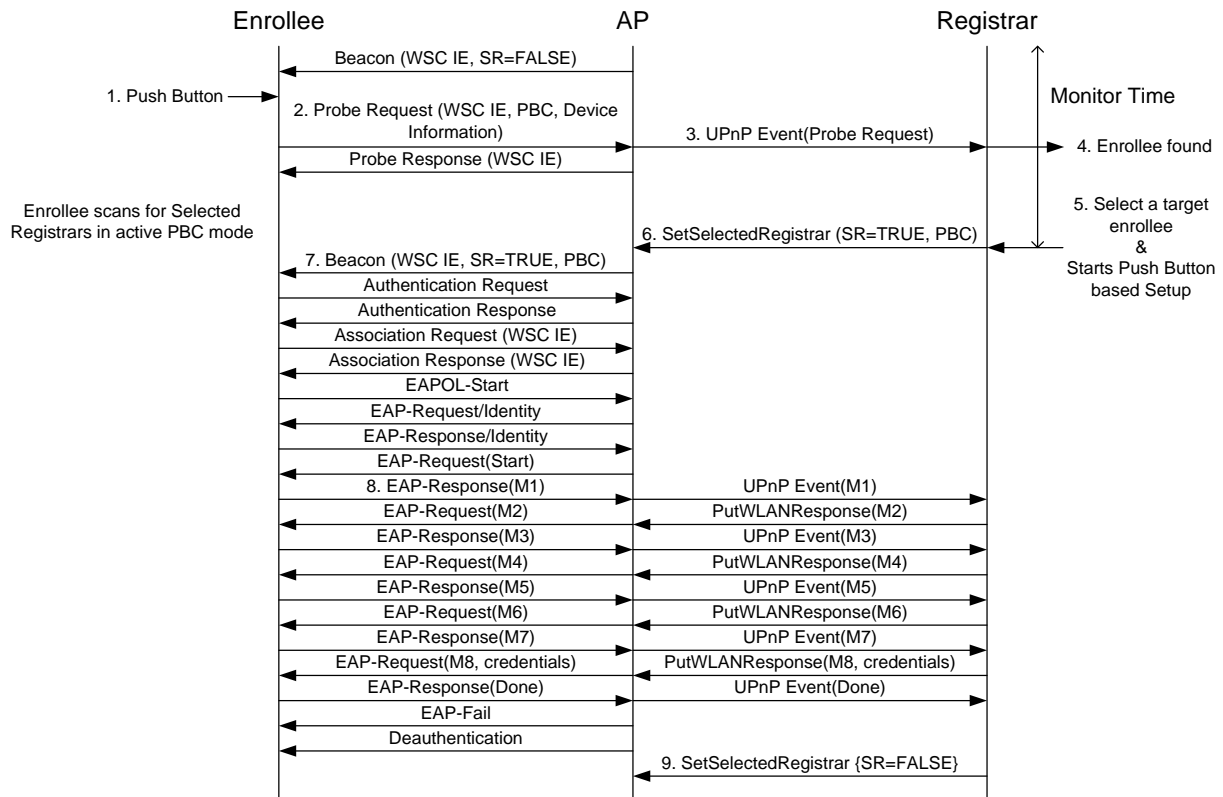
Enrollee

AP

Registrar

Beacon (WSC IE, SR=FALSE)

Monitor Time

1. Push Button

2. Probe Request (WSC IE, PBC, Device Information)

3. UPnP Event(Probe Request)

4. Enrollee found

Probe Response (WSC IE)

Enrollee scans for Selected Registrars in active PBC mode

5. Select a target enrollee & Starts Push Button based Setup

6. SetSelectedRegistrar (SR=TRUE, PBC)

7. Beacon (WSC IE, SR=TRUE, PBC)

Authentication Request

Authentication Response

Association Request (WSC IE)

Association Response (WSC IE)

EAPOL-Start

EAP-Request/Identity

EAP-Response/Identity

EAP-Request(Start)

8. EAP-Response(M1)

UPnP Event(M1)

EAP-Request(M2)

PutWLANResponse(M2)

EAP-Response(M3)

UPnP Event(M3)

EAP-Request(M4)

PutWLANResponse(M4)

EAP-Response(M5)

UPnP Event(M5)

EAP-Request(M6)

PutWLANResponse(M6)

EAP-Response(M7)

UPnP Event(M7)

EAP-Request(M8, credentials)

PutWLANResponse(M8, credentials)

EAP-Response(Done)

UPnP Event(Done)

EAP-Fail

Deauthentication

9. SetSelectedRegistrar {SR=FALSE}